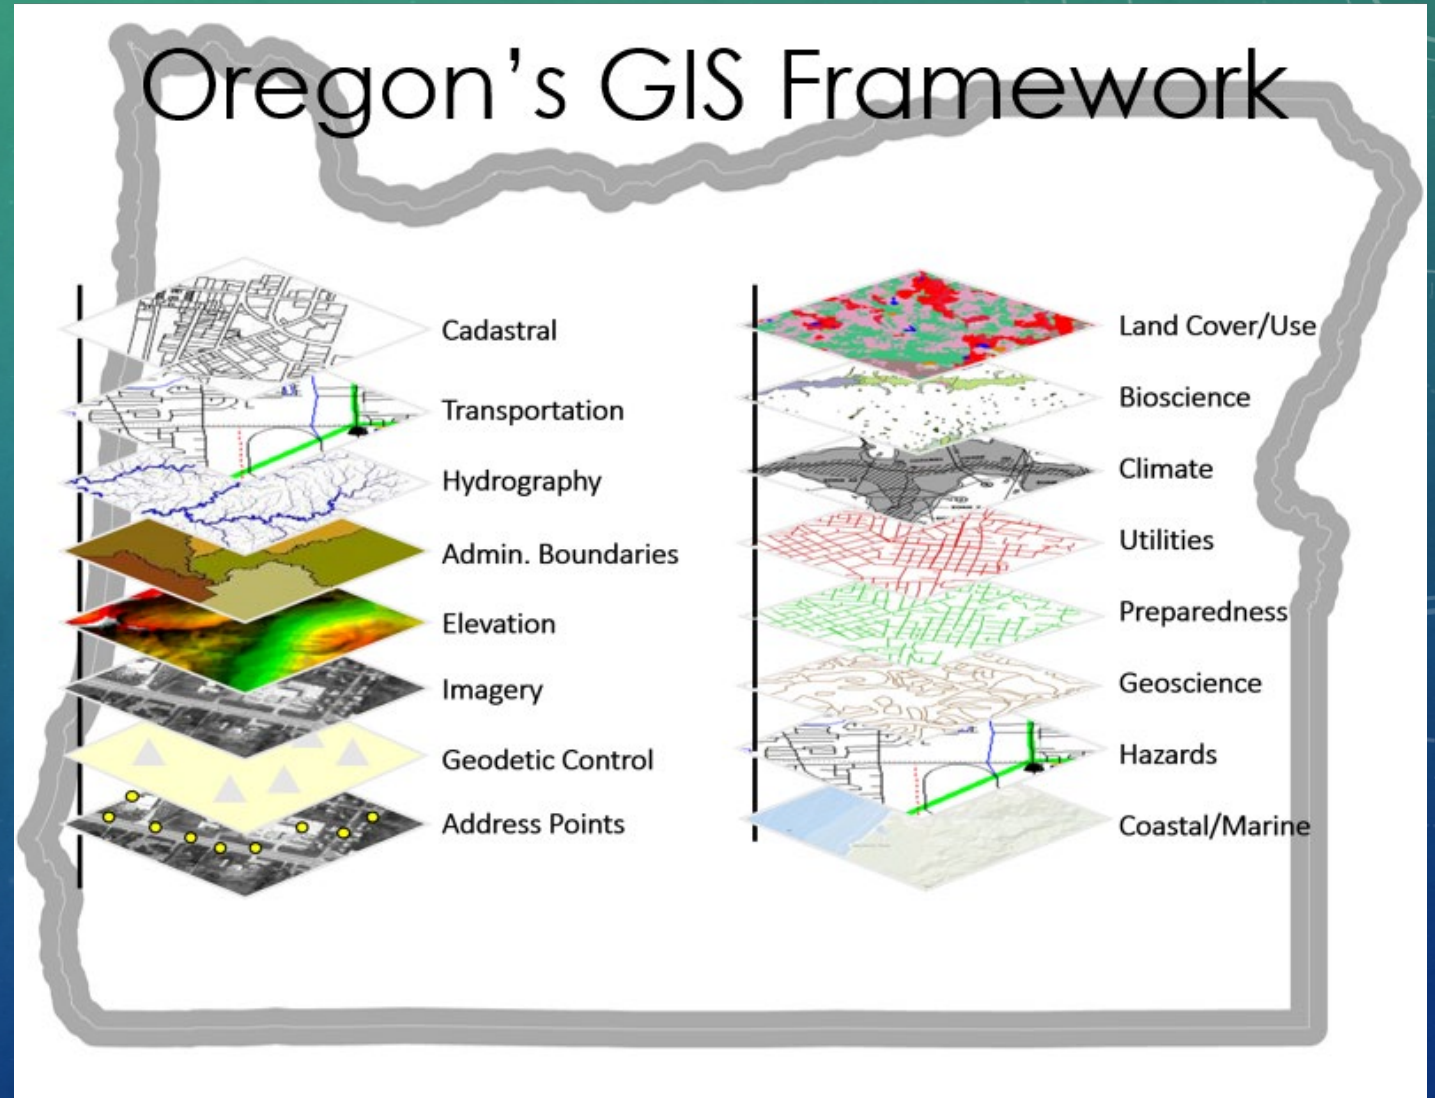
Oregon's GIS Framework

Cadastral
Transportation
Hydrography
Admin. Boundaries
Elevation
Imagery
Geodetic Control
Address Points

Land Cover/Use
Bioscience
Climate
Utilities
Preparedness
Geoscience
Hazards
Coastal/Marine